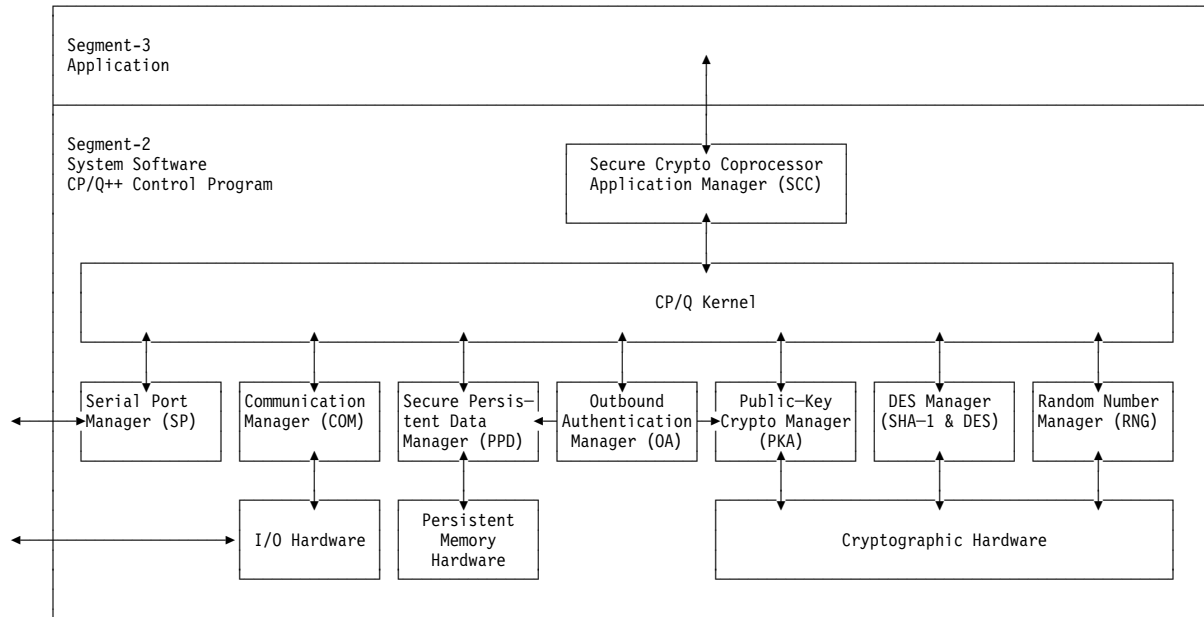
Segment-3
Application

Segment-2
System Software
CP/Q++ Control Program

Secure Crypto Coprocessor Application Manager (SCC)

CP/Q Kernel

Serial Port Manager (SP)

Communication Manager (COM)

Secure Persistent Data Manager (PPD)

Outbound Authentication Manager (OA)

Public—Key Crypto Manager (PKA)

DES Manager (SHA—1 & DES)

Random Number Manager (RNG)

I/O Hardware

Persistent Memory Hardware

Cryptographic Hardware